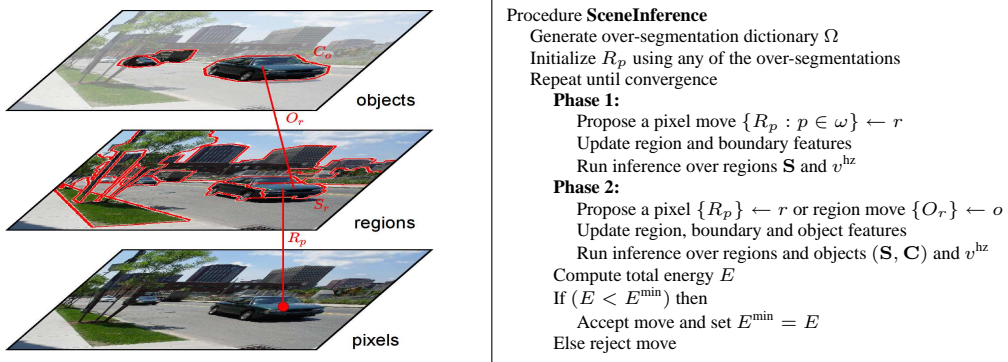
$C_o$

objects

$O_r$

$S_r$

regions

$R_p$

pixels

Procedure **SceneInference**
Generate over-segmentation dictionary $\Omega$
Initialize $R_p$ using any of the over-segmentations
Repeat until convergence
**Phase 1:**
Propose a pixel move $\{R_p : p \in \omega\} \leftarrow r$
Update region and boundary features
Run inference over regions $\mathbf{S}$ and $v^{\text{hz}}$
**Phase 2:**
Propose a pixel $\{R_p\} \leftarrow r$ or region move $\{O_r\} \leftarrow o$
Update region, boundary and object features
Run inference over regions and objects $(\mathbf{S}, \mathbf{C})$ and $v^{\text{hz}}$
Compute total energy $E$
If $(E < E^{\text{min}})$ then
Accept move and set $E^{\text{min}} = E$
Else reject move